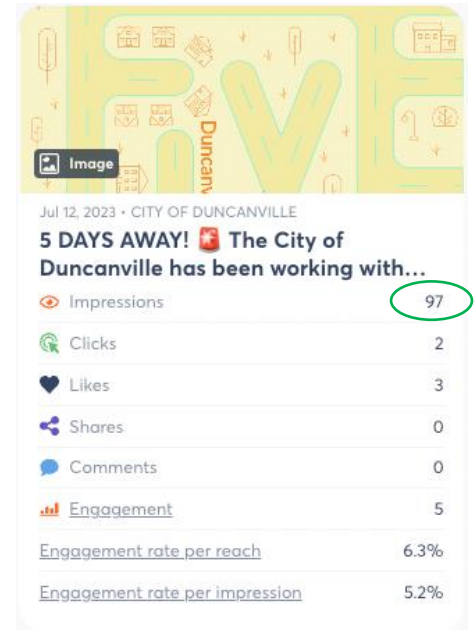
Duncanv

Image

Jul 12, 2023 • CITY OF DUNCANVILLE

5 DAYS AWAY! 🚨 The City of Duncanville has been working with...

| | |
|---|---|
| Impressions | 97 |
| Clicks | 2 |
| Likes | 3 |
| Shares | 0 |
| Comments | 0 |
| Engagement | 5 |
| Engagement rate per reach | 6.3% |
| Engagement rate per impression | 5.2% |